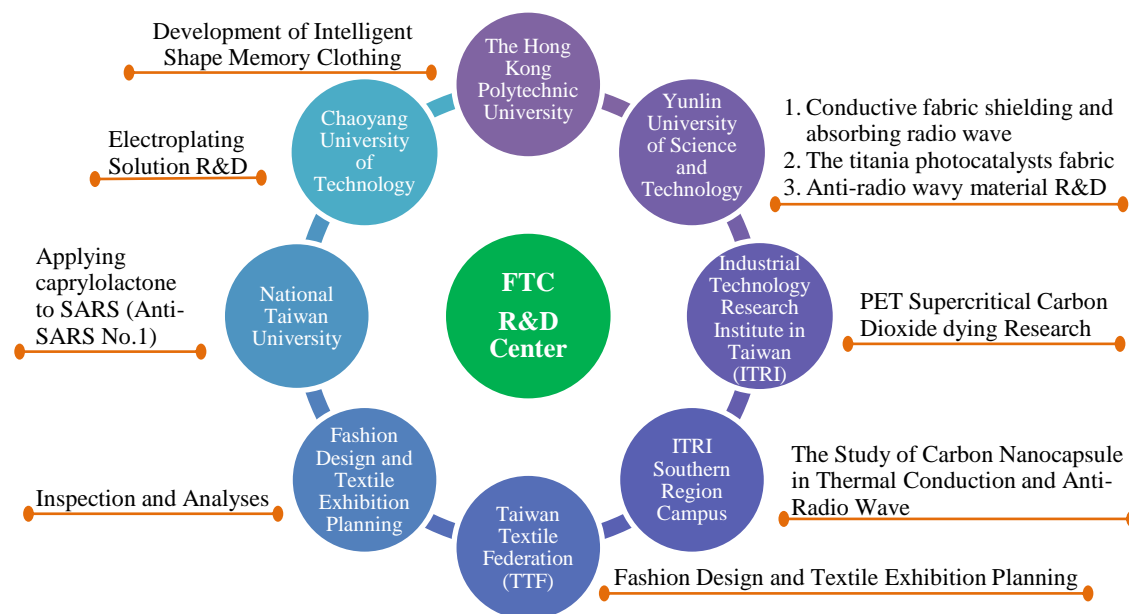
Development of Intelligent Shape Memory Clothing

The Hong Kong Polytechnic University

Yunlin University of Science and Technology

1. Conductive fabric shielding and absorbing radio wave
2. The titania photocatalysts fabric
3. Anti-radio wavy material R&D

Electroplating Solution R&D

Chaoyang University of Technology

Applying caprylolactone to SARS (Anti-SARS No.1)

National Taiwan University

FTC R&D Center

Industrial Technology Research Institute in Taiwan (ITRI)

PET Supercritical Carbon Dioxide dying Research

Fashion Design and Textile Exhibition Planning

Inspection and Analyses

ITRI Southern Region Campus

The Study of Carbon Nanocapsule in Thermal Conduction and Anti-Radio Wave

Taiwan Textile Federation (TTF)

Fashion Design and Textile Exhibition Planning